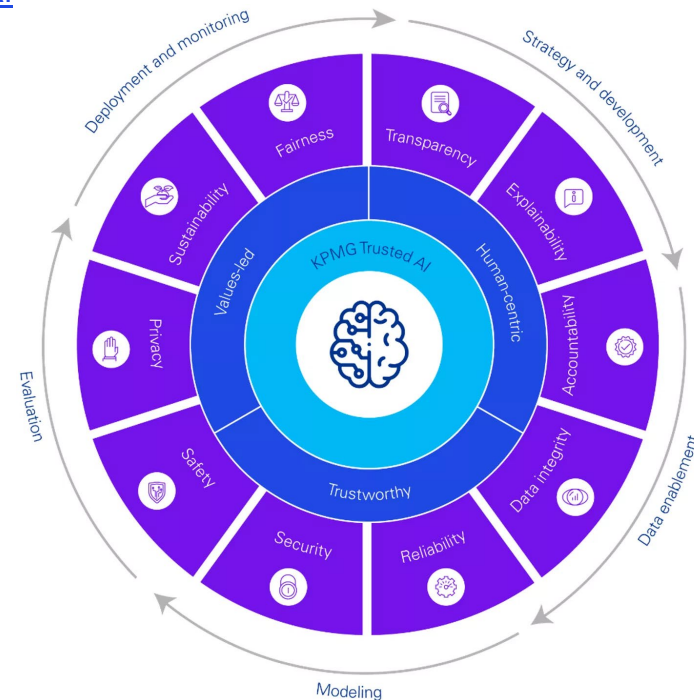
Deployment and monitoring

Strategy and development

Data enablement

Modeling

Evaluation

Fairness

Transparency

Explainability

Accountability

Data integrity

Reliability

Security

Safety

Privacy

Sustainability

Values-led

Human-centric

Trustworthy

KPMG Trusted AI